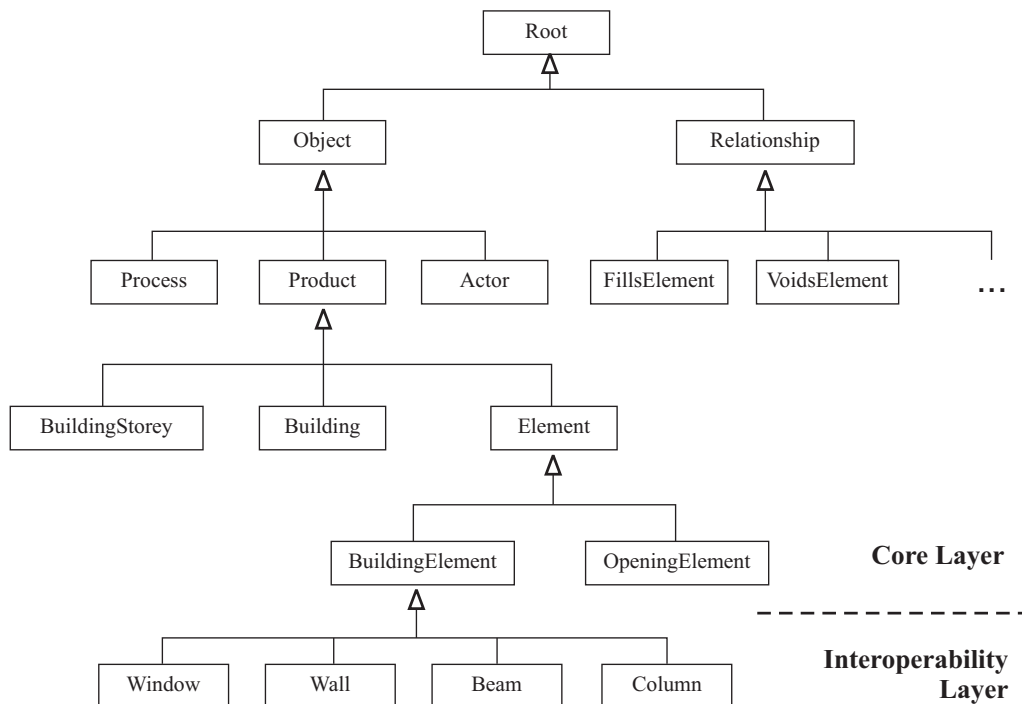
Root

Object

Relationship

Process

Product

Actor

FillsElement

VoidsElement

...

BuildingStorey

Building

Element

BuildingElement

OpeningElement

Core Layer

Window

Wall

Beam

Column

Interoperability Layer